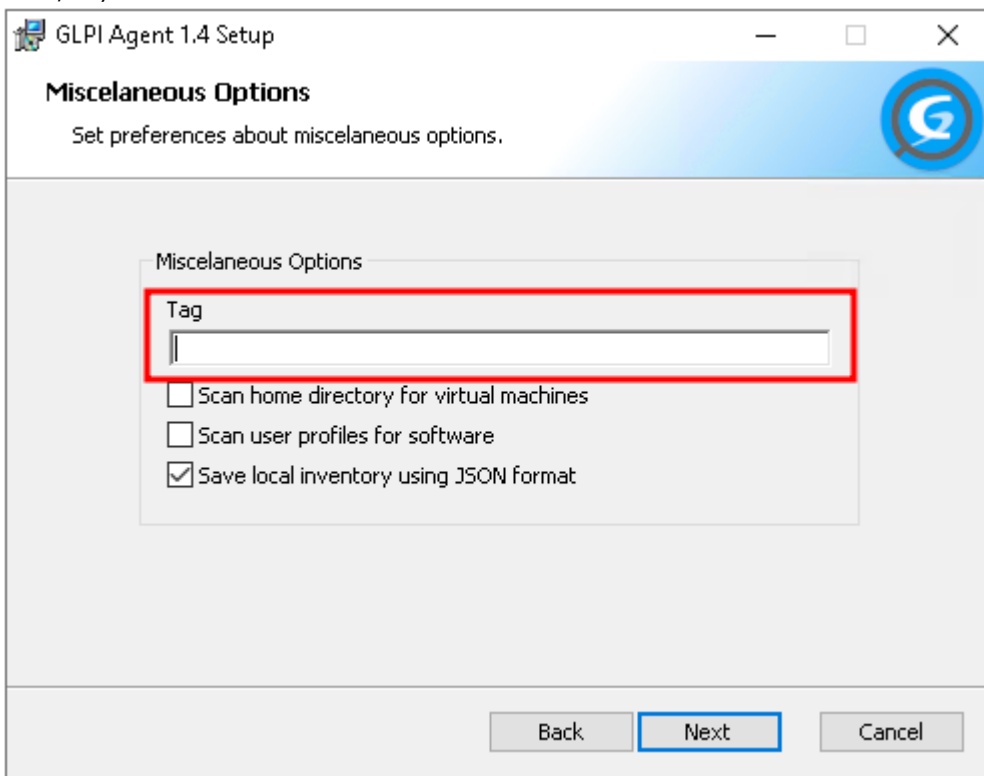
GLPI Agent 1.4 Setup

Miscelaneous Options

Set preferences about miscelaneous options.

Miscelaneous Options

Tag

Scan home directory for virtual machines

Scan user profiles for software

Save local inventory using JSON format

Back

Next

Cancel